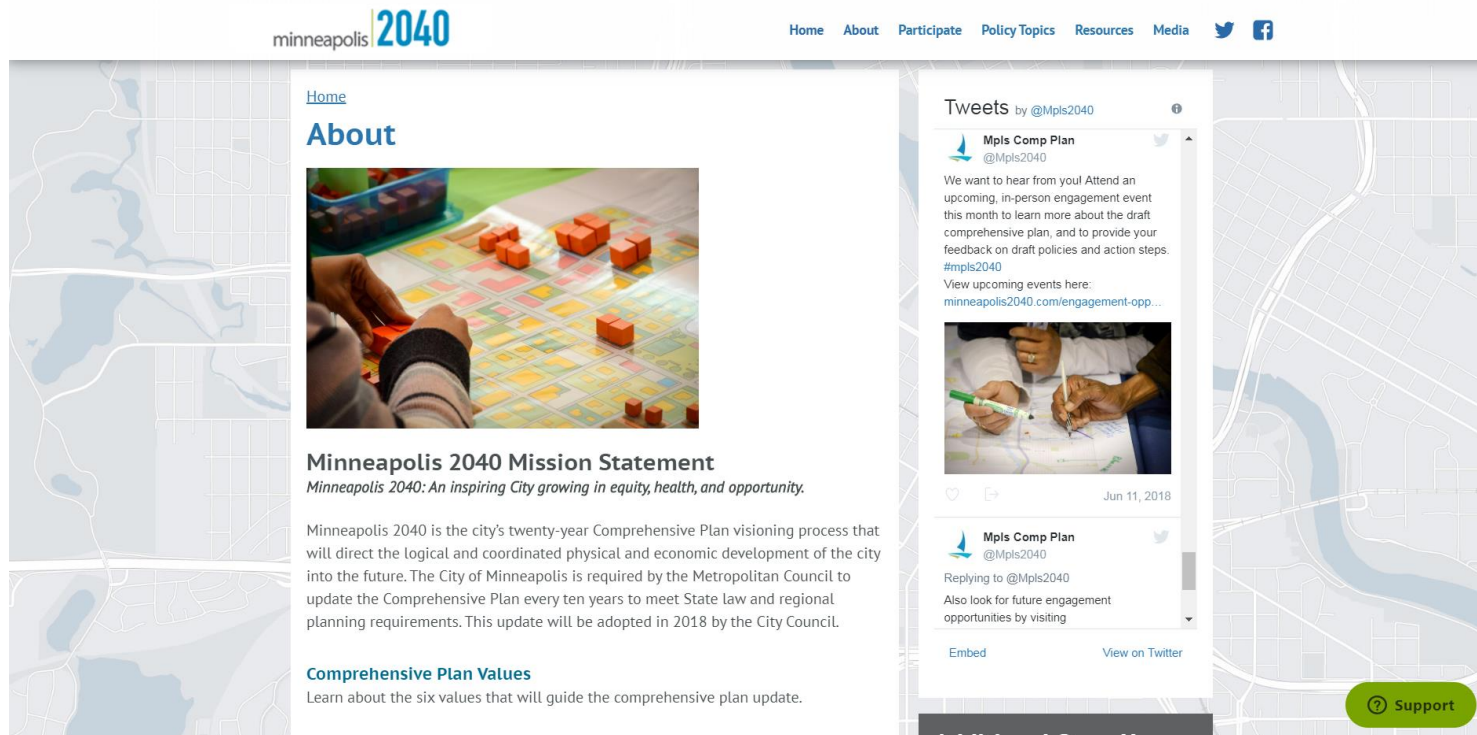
minneapolis 2040

Home About Participate Policy Topics Resources Media

Home

About

Minneapolis 2040 Mission Statement

Minneapolis 2040: An inspiring City growing in equity, health, and opportunity.

Minneapolis 2040 is the city's twenty-year Comprehensive Plan visioning process that will direct the logical and coordinated physical and economic development of the city into the future. The City of Minneapolis is required by the Metropolitan Council to update the Comprehensive Plan every ten years to meet State law and regional planning requirements. This update will be adopted in 2018 by the City Council.

Comprehensive Plan Values

Learn about the six values that will guide the comprehensive plan update.

Tweets by @Mpls2040

Mpls Comp Plan
@Mpls2040

We want to hear from you! Attend an upcoming, in-person engagement event this month to learn more about the draft comprehensive plan, and to provide your feedback on draft policies and action steps. #mpls2040
View upcoming events here:
minneapolis2040.com/engagement-opp...

Jun 11, 2018

Mpls Comp Plan
@Mpls2040

Replying to @Mpls2040

Also look for future engagement opportunities by visiting

Embed

View on Twitter

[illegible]

Support